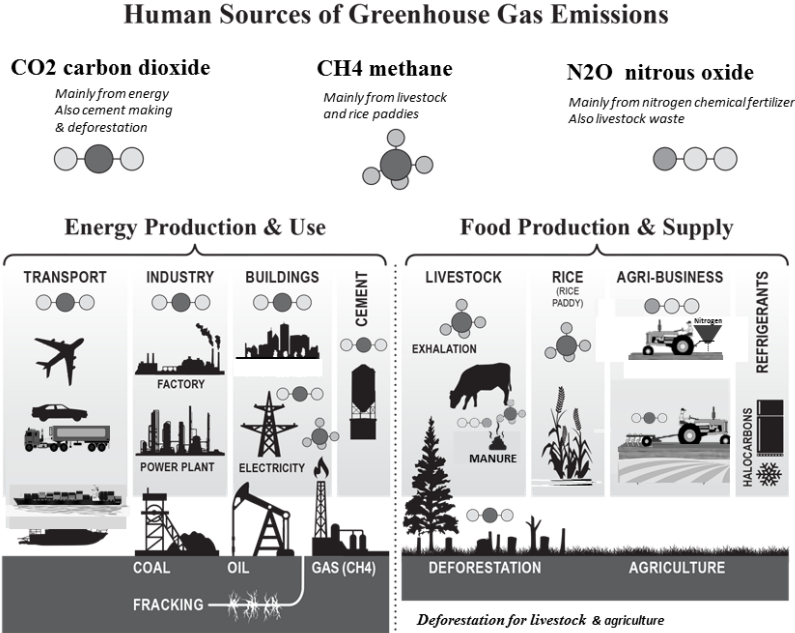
Human Sources of Greenhouse Gas Emissions

CO2 carbon dioxide
Mainly from energy
Also cement making
& deforestation

CH4 methane
Mainly from livestock
and rice paddies

N2O nitrous oxide
Mainly from nitrogen chemical fertilizer
Also livestock waste

Energy Production & Use

Food Production & Supply

TRANSPORT

INDUSTRY

FACTORY

POWER PLANT

BUILDINGS

ELECTRICITY

CEMENT

LIVESTOCK

EXHALATION

MANURE

RICE
(RICE PADDY)

AGRI-BUSINESS

Nitrogen

REFRIGERANTS

HALOCARBONS

COAL

OIL

GAS (CH4)

FRACKING

DEFORESTATION

AGRICULTURE

Deforestation for livestock & agriculture